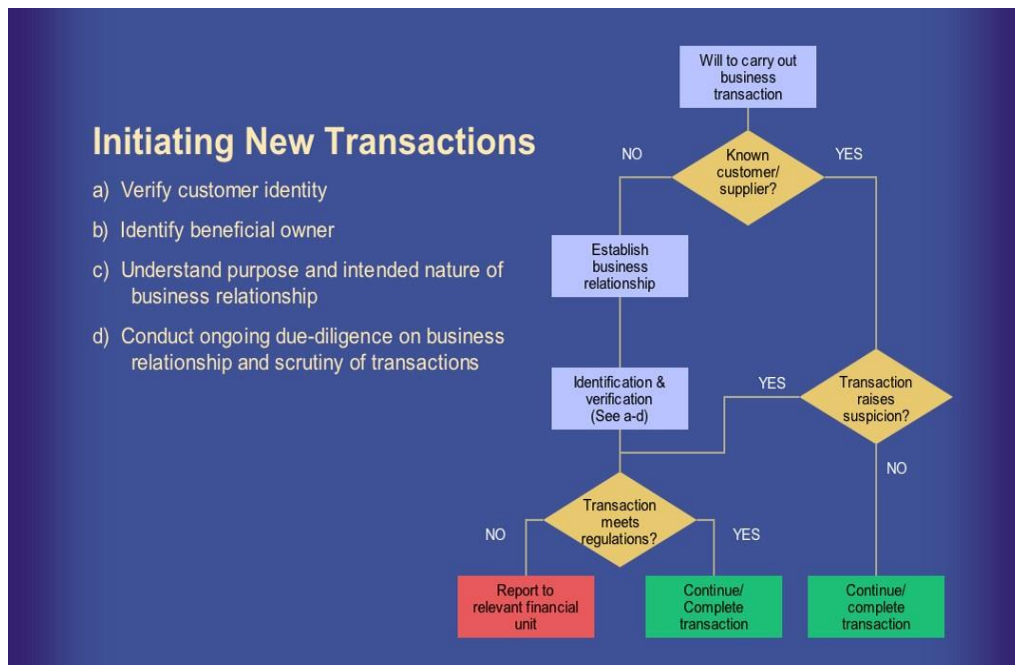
Initiating New Transactions

a) Verify customer identity

b) Identify beneficial owner

c) Understand purpose and intended nature of business relationship

d) Conduct ongoing due-diligence on business relationship and scrutiny of transactions

Will to carry out business transaction

NO

Known customer/ supplier?

YES

Establish business relationship

Identification & verification (See a-d)

YES

Transaction raises suspicion?

NO

NO

Transaction meets regulations?

YES

Report to relevant financial unit

Continue/ Complete transaction

Continue/ complete transaction